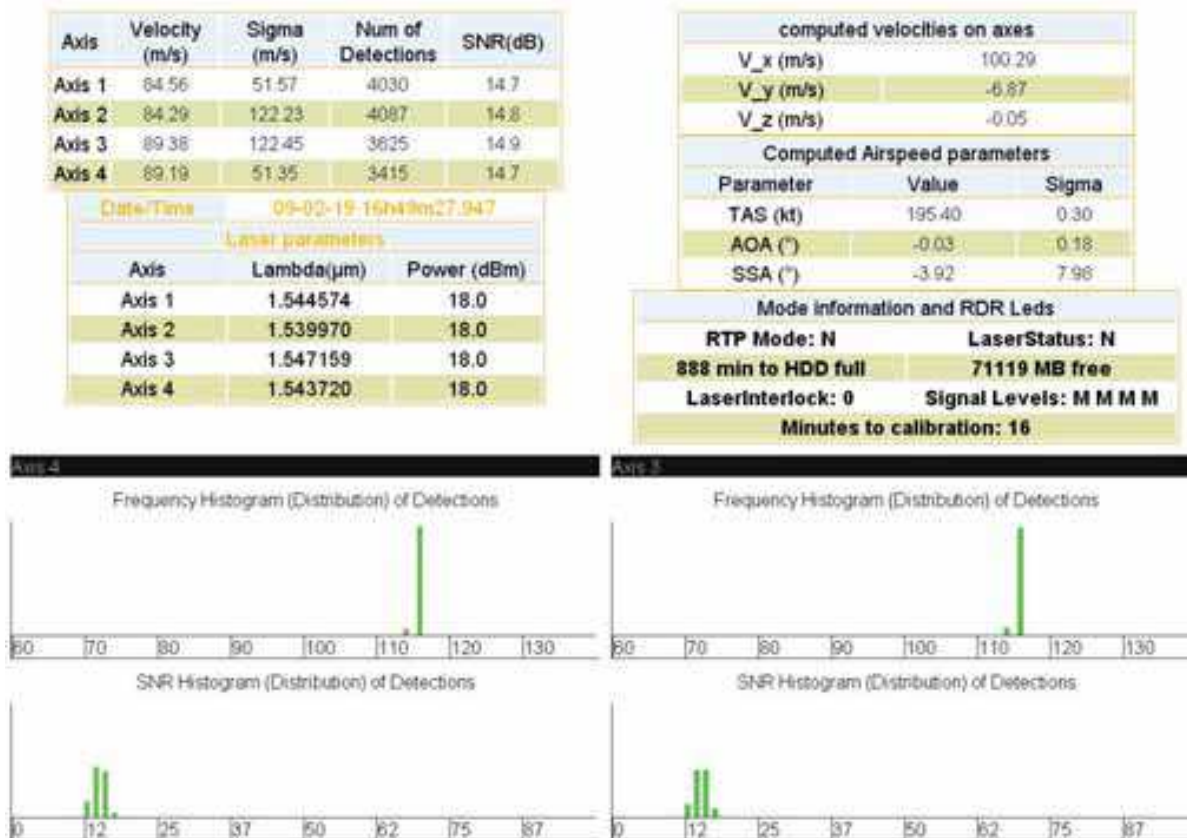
| Axis | Velocity (m/s) | Sigma (m/s) | Num of Detections | SNR(dB) |
|---|---|---|---|---|
| Axis 1 | 84.56 | 51.57 | 4030 | 14.7 |
| Axis 2 | 84.29 | 122.23 | 4087 | 14.8 |
| Axis 3 | 89.38 | 122.45 | 3625 | 14.9 |
| Axis 4 | 89.19 | 51.35 | 3415 | 14.7 |

| Date/Time | 09-02-19-16h49m27.947 | |
|---|---|---|
| Laser parameters | | |
| Axis | Lambda(µm) | Power (dBm) |
| Axis 1 | 1.544574 | 18.0 |
| Axis 2 | 1.539970 | 18.0 |
| Axis 3 | 1.547159 | 18.0 |
| Axis 4 | 1.543720 | 18.0 |

| computed velocities on axes | |
|---|---|
| V_x (m/s) | 100.29 |
| V_y (m/s) | -6.87 |
| V_z (m/s) | -0.05 |

| Computed Airspeed parameters | | |
|---|---|---|
| Parameter | Value | Sigma |
| TAS (kt) | 195.40 | 0.30 |
| AOA (°) | -0.03 | 0.18 |
| SSA (°) | -3.92 | 7.98 |

| Mode information and RDR Leds | |
|---|---|
| RTP Mode: N | LaserStatus: N |
| 888 min to HDD full | 71119 MB free |
| LaserInterlock: 0 | Signal Levels: M M M M |
| Minutes to calibration: 16 | |

Axis 4

Frequency Histogram (Distribution) of Detections

60 70 80 90 100 110 120 130

SNR Histogram (Distribution) of Detections

0 12 25 37 50 62 75 87

Axis 3

Frequency Histogram (Distribution) of Detections

60 70 80 90 100 110 120 130

SNR Histogram (Distribution) of Detections

0 12 25 37 50 62 75 87